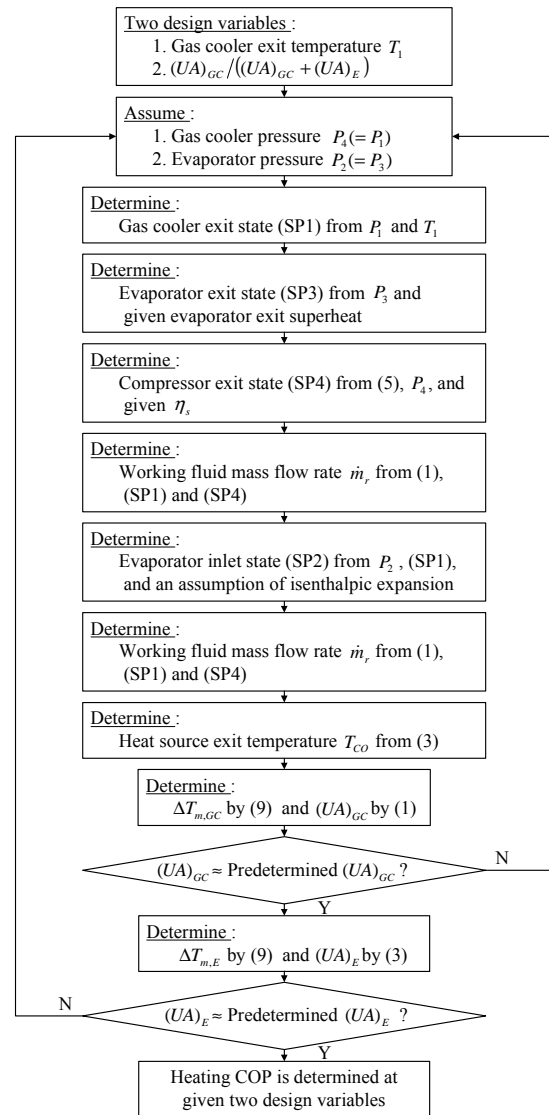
Two design variables :
1. Gas cooler exit temperature $T_1$
2. $(UA)_{GC}/((UA)_{GC}+(UA)_E)$

Assume :
1. Gas cooler pressure $P_4(=P_1)$
2. Evaporator pressure $P_2(=P_3)$

Determine :
Gas cooler exit state (SP1) from $P_1$ and $T_1$

Determine :
Evaporator exit state (SP3) from $P_3$ and given evaporator exit superheat

Determine :
Compressor exit state (SP4) from (5), $P_4$, and given $\eta_s$

Determine :
Working fluid mass flow rate $\dot{m}_r$ from (1), (SP1) and (SP4)

Determine :
Evaporator inlet state (SP2) from $P_2$ , (SP1), and an assumption of isenthalpic expansion

Determine :
Working fluid mass flow rate $\dot{m}_r$ from (1), (SP1) and (SP4)

Determine :
Heat source exit temperature $T_{CO}$ from (3)

Determine :
$\Delta T_{m,GC}$ by (9) and $(UA)_{GC}$ by (1)

$(UA)_{GC} \approx$ Predetermined $(UA)_{GC}$ ?

N

Y

Determine :
$\Delta T_{m,E}$ by (9) and $(UA)_E$ by (3)

N

$(UA)_E \approx$ Predetermined $(UA)_E$ ?

Y

Heating COP is determined at given two design variables